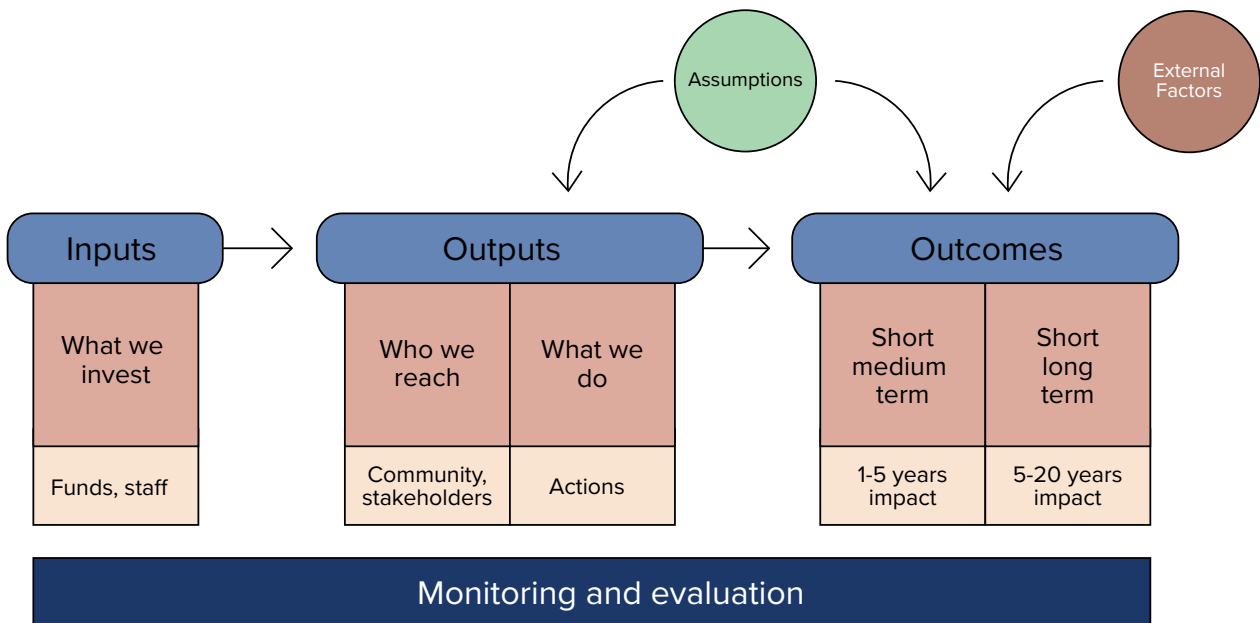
Assumptions

External Factors

Inputs

What we invest

Funds, staff

Outputs

Who we reach

What we do

Community, stakeholders

Actions

Outcomes

Short medium term

Short long term

1-5 years impact

5-20 years impact

Monitoring and evaluation